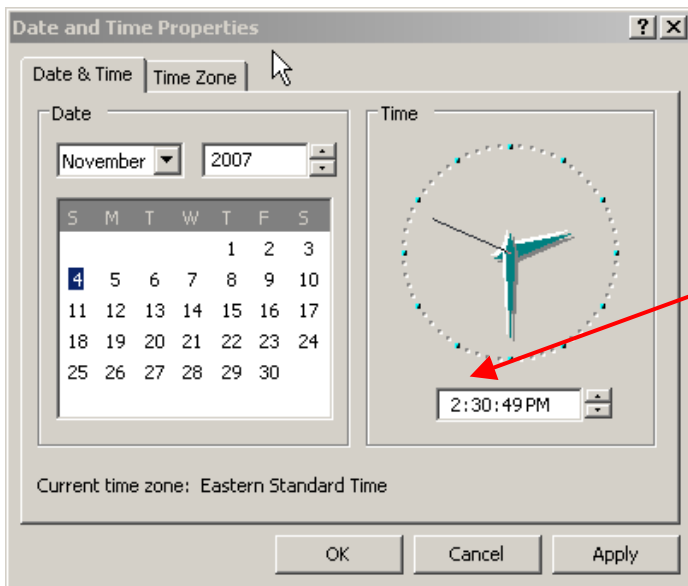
Date and Time Properties

?
X

Date & Time | Time Zone

Date

November
2007

| S | M | T | W | T | F | S |
|---|---|---|---|---|---|---|
| | | | | 1 | 2 | 3 |
| 4 | 5 | 6 | 7 | 8 | 9 | 10 |
| 11 | 12 | 13 | 14 | 15 | 16 | 17 |
| 18 | 19 | 20 | 21 | 22 | 23 | 24 |
| 25 | 26 | 27 | 28 | 29 | 30 | |

Time

2:30:49 PM

Current time zone: Eastern Standard Time

OK
Cancel
Apply